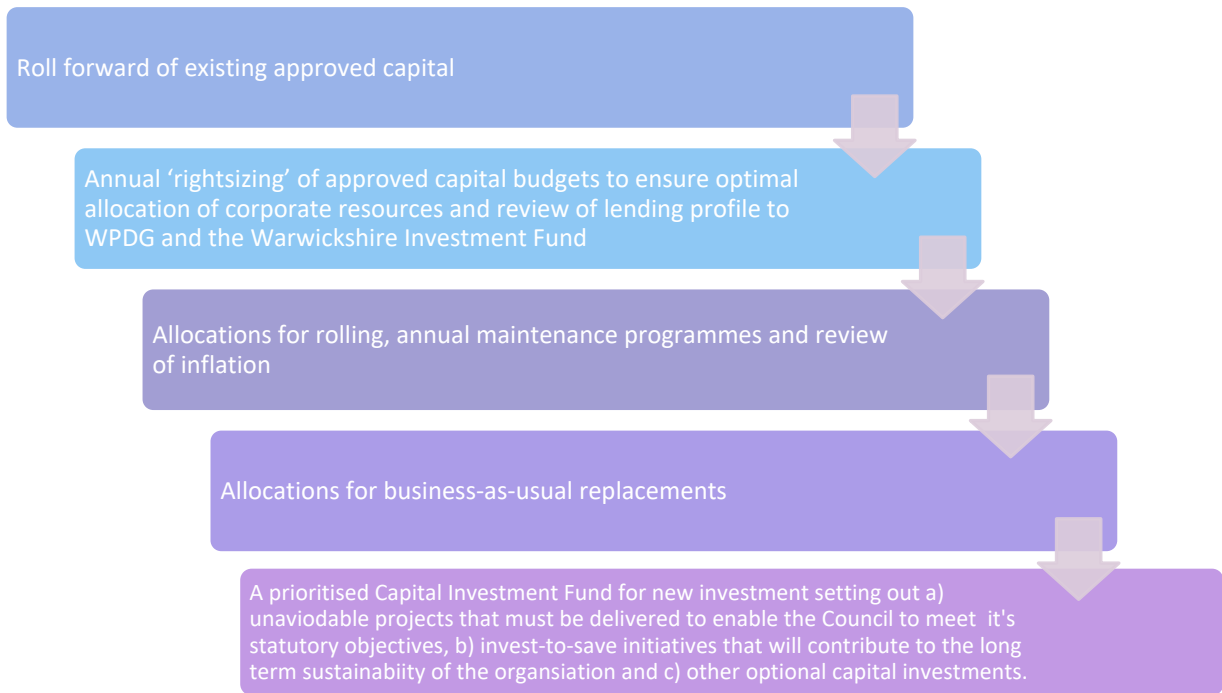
Roll forward of existing approved capital

Annual ‘rightsizing’ of approved capital budgets to ensure optimal allocation of corporate resources and review of lending profile to WPDG and the Warwickshire Investment Fund

Allocations for rolling, annual maintenance programmes and review of inflation

Allocations for business-as-usual replacements

A prioritised Capital Investment Fund for new investment setting out a) unaviodable projects that must be delivered to enable the Council to meet it's statutory objectives, b) invest-to-save initiatives that will contribute to the long term sustainabiity of the organsiation and c) other optional capital investments.